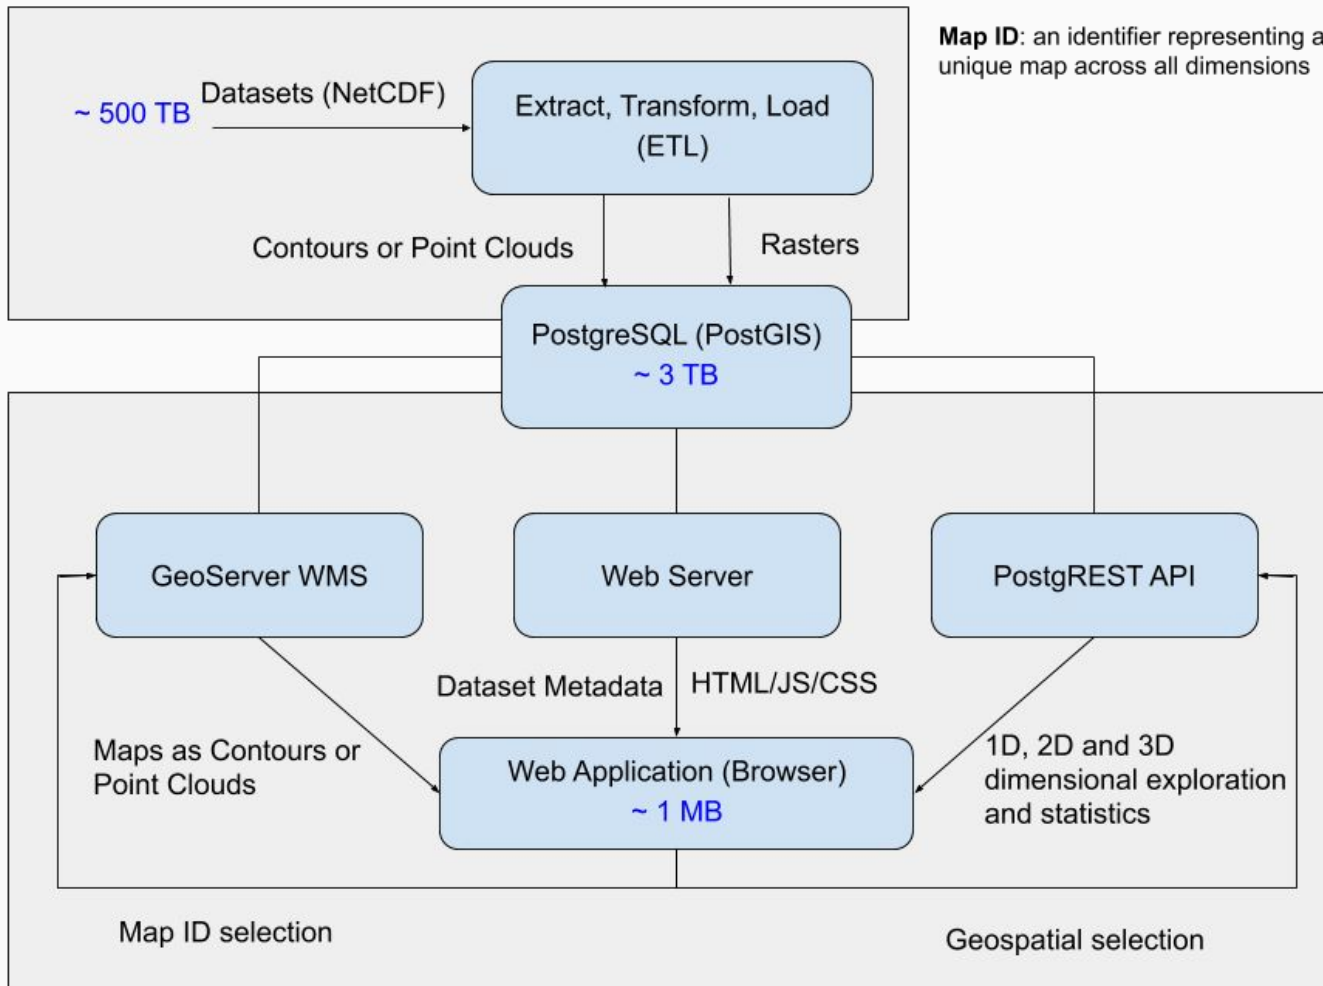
Map ID: an identifier representing a unique map across all dimensions

~ 500 TB

Datasets (NetCDF)

Extract, Transform, Load (ETL)

Contours or Point Clouds

Rasters

PostgreSQL (PostGIS)
~ 3 TB

GeoServer WMS

Web Server

PostgREST API

Dataset Metadata

HTML/JS/CSS

Maps as Contours or Point Clouds

Web Application (Browser)
~ 1 MB

1D, 2D and 3D dimensional exploration and statistics

Map ID selection

Geospatial selection